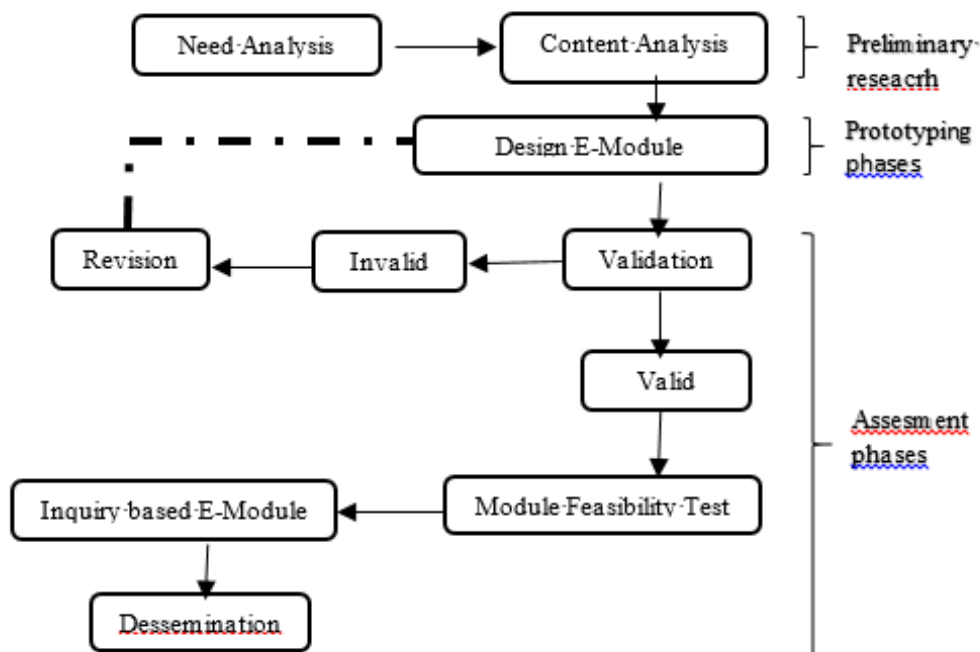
Need Analysis

Content Analysis

Preliminary researcrh

Design E-Module

Prototyping phases

Revision

Invalid

Validation

Valid

Assesment phases

Inquiry based E-Module

Module Feasibility Test

Dessemination